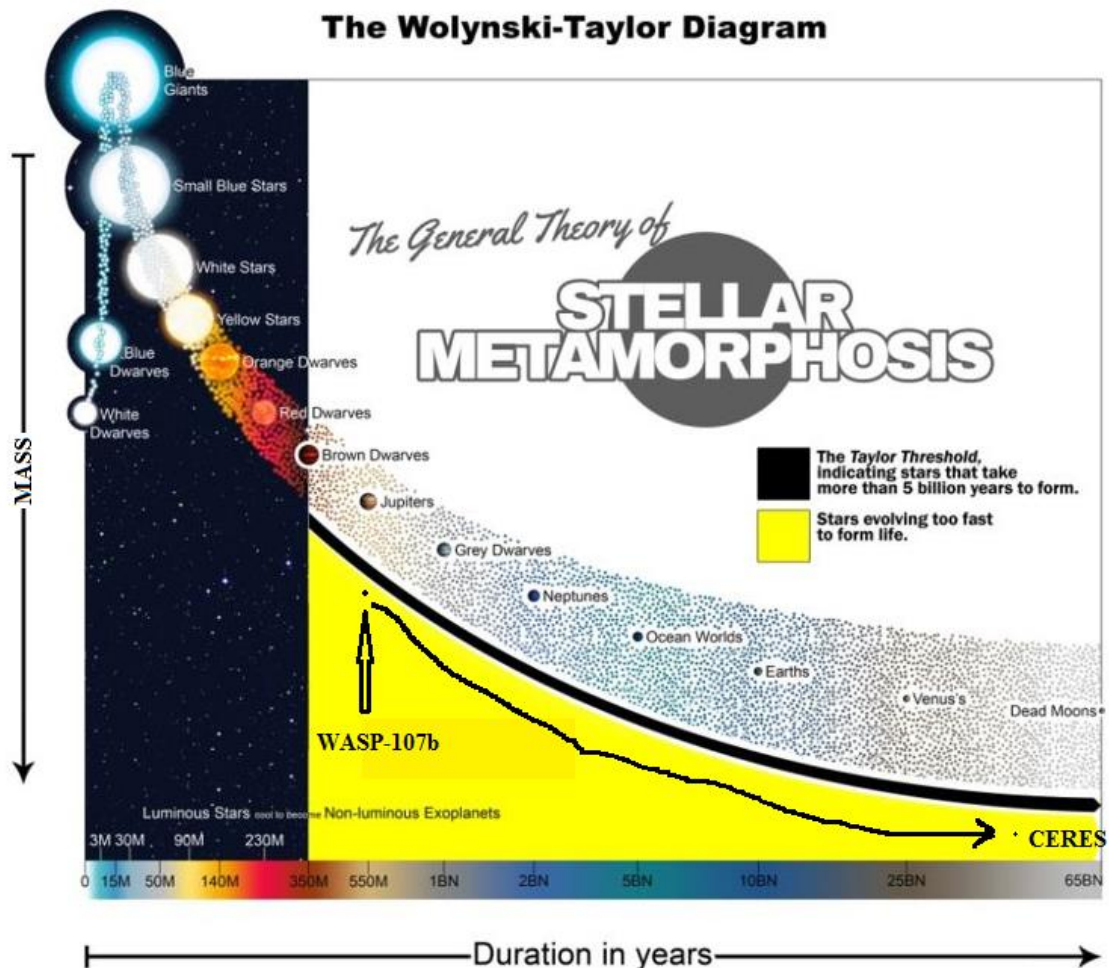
The Wolynski-Taylor Diagram

Blue Giants

Small Blue Stars

White Stars

Yellow Stars

Blue Dwarves

Orange Dwarves

White Dwarves

Red Dwarves

Brown Dwarves

Jupiters

Grey Dwarves

Neptunes

Ocean Worlds

Earths

Venus's

Dead Moons

The General Theory of

STELLAR METAMORPHOSIS

The *Taylor Threshold*, indicating stars that take more than 5 billion years to form.

Stars evolving too fast to form life.

MASS

WASP-107b

CERES

Luminous Stars cool to become Non-luminous Exoplanets

3M 30M 90M 230M

0 15M 50M 140M 350M 550M 1BN 2BN 5BN 10BN 25BN 65BN

Duration in years